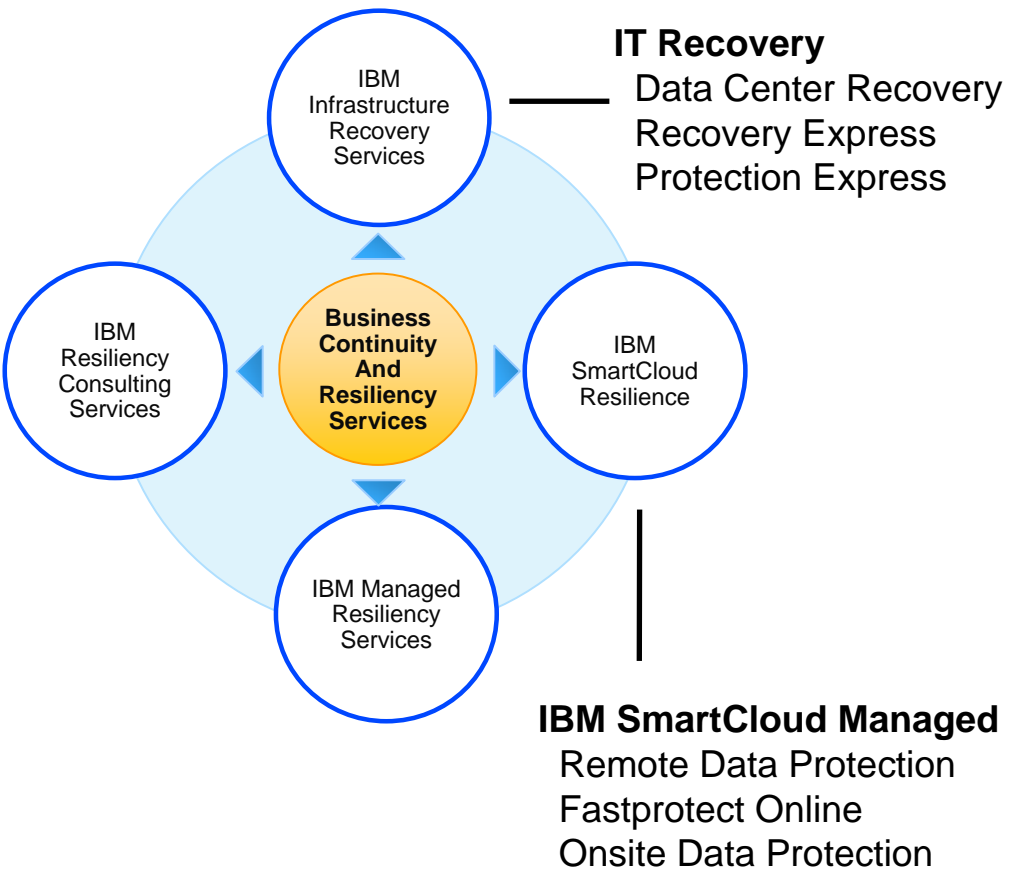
IBM Infrastructure Recovery Services

IT Recovery
Data Center Recovery
Recovery Express
Protection Express

IBM Resiliency Consulting Services

Business Continuity And Resiliency Services

IBM SmartCloud Resilience

IBM Managed Resiliency Services

IBM SmartCloud Managed
Remote Data Protection
Fastprotect Online
Onsite Data Protection